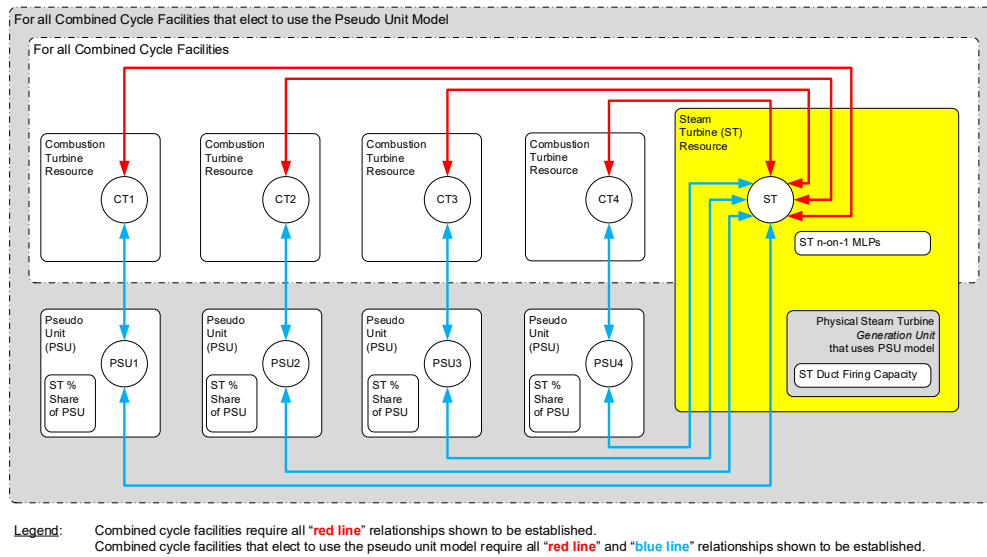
For all Combined Cycle Facilities that elect to use the Pseudo Unit Model

For all Combined Cycle Facilities

Combustion Turbine Resource

CT1

Combustion Turbine Resource

CT2

Combustion Turbine Resource

CT3

Combustion Turbine Resource

CT4

Steam Turbine (ST) Resource

ST

ST n-on-1 MLPs

Pseudo Unit (PSU)

PSU1

ST % Share of PSU

Pseudo Unit (PSU)

PSU2

ST % Share of PSU

Pseudo Unit (PSU)

PSU3

ST % Share of PSU

Pseudo Unit (PSU)

PSU4

ST % Share of PSU

Physical Steam Turbine *Generation Unit* that uses PSU model

ST Duct Firing Capacity

Legend: Combined cycle facilities require all "red line" relationships shown to be established.
Combined cycle facilities that elect to use the pseudo unit model require all "red line" and "blue line" relationships shown to be established.